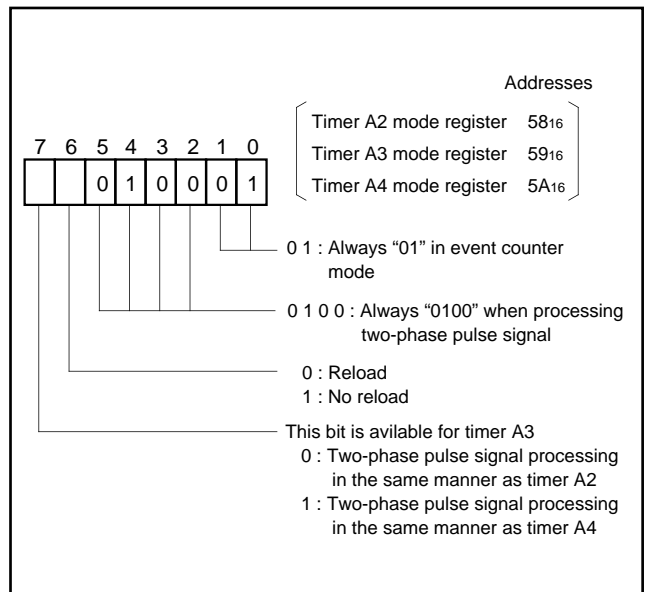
Addresses

Timer A2 mode register $58_{16}$
Timer A3 mode register $59_{16}$
Timer A4 mode register $5A_{16}$

7 6 5 4 3 2 1 0

0 1 0 0 0 1

0 1 : Always “01” in event counter mode

0 1 0 0 : Always “0100” when processing two-phase pulse signal

0 : Reload
1 : No reload

This bit is avilable for timer A3
0 : Two-phase pulse signal processing in the same manner as timer A2
1 : Two-phase pulse signal processing in the same manner as timer A4